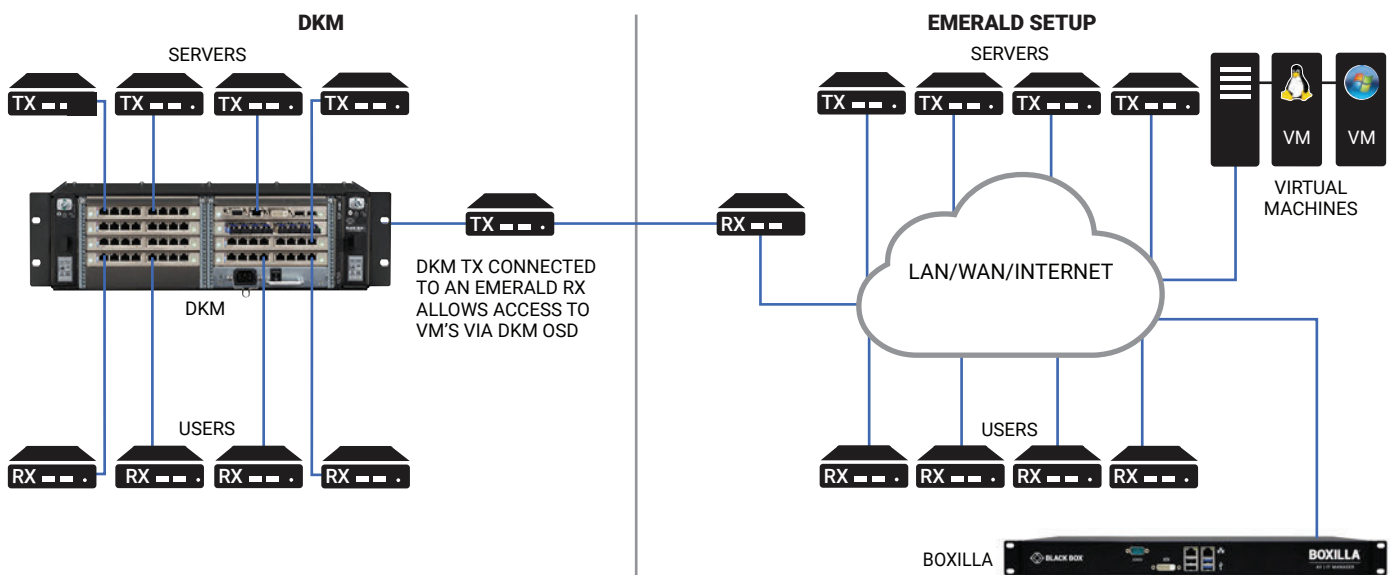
DKM

SERVERS

TX TX TX TX

DKM

DKM TX CONNECTED TO AN EMERALD RX ALLOWS ACCESS TO VM'S VIA DKM OSD

TX

USERS

RX RX RX RX

EMERALD SETUP

SERVERS

TX TX TX TX

VM VM

VIRTUAL MACHINES

RX

LAN/WAN/INTERNET

USERS

RX RX RX RX

BOXILLA

BLACK BOX

BOXILLA